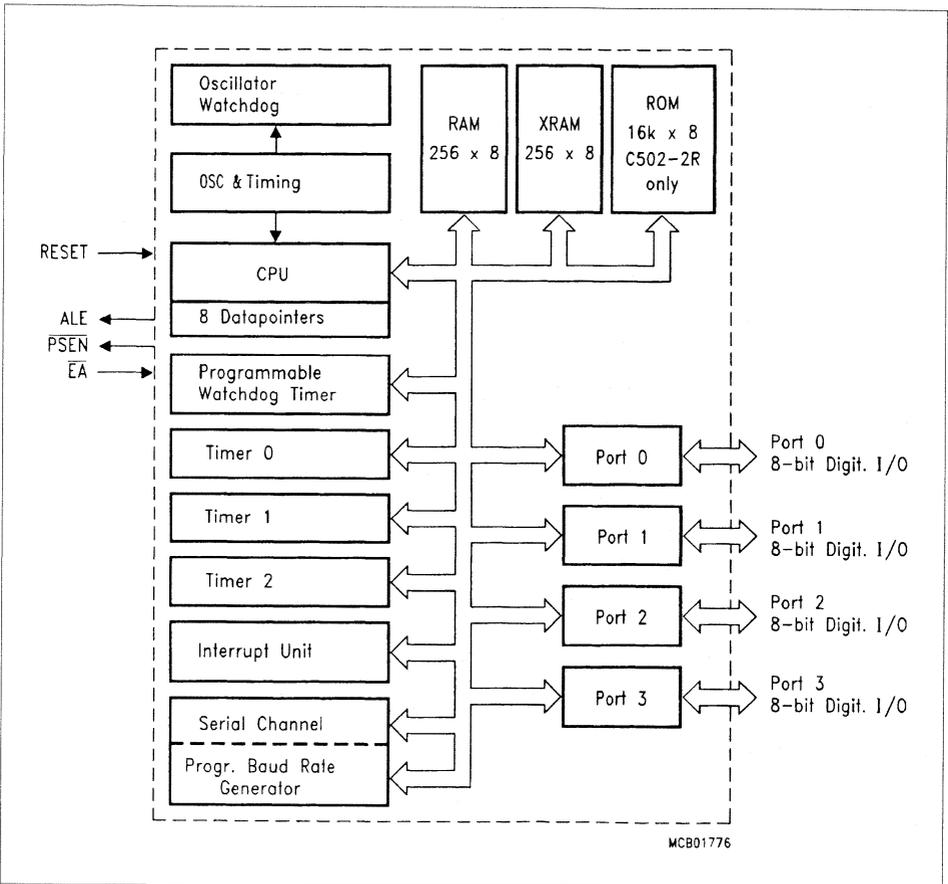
Oscillator Watchdog

RAM 256 x 8

XRAM 256 x 8

ROM 16k x 8 C502-2R only

OSC & Timing

RESET

CPU

8 Datapointers

ALE

$\overline{PSEN}$

$\overline{EA}$

Programmable Watchdog Timer

Timer 0

Port 0

Port 0 8-bit Digit. I/O

Timer 1

Port 1

Port 1 8-bit Digit. I/O

Timer 2

Port 2

Port 2 8-bit Digit. I/O

Interrupt Unit

Port 3

Port 3 8-bit Digit. I/O

Serial Channel

Progr. Baud Rate Generator

MCB01776